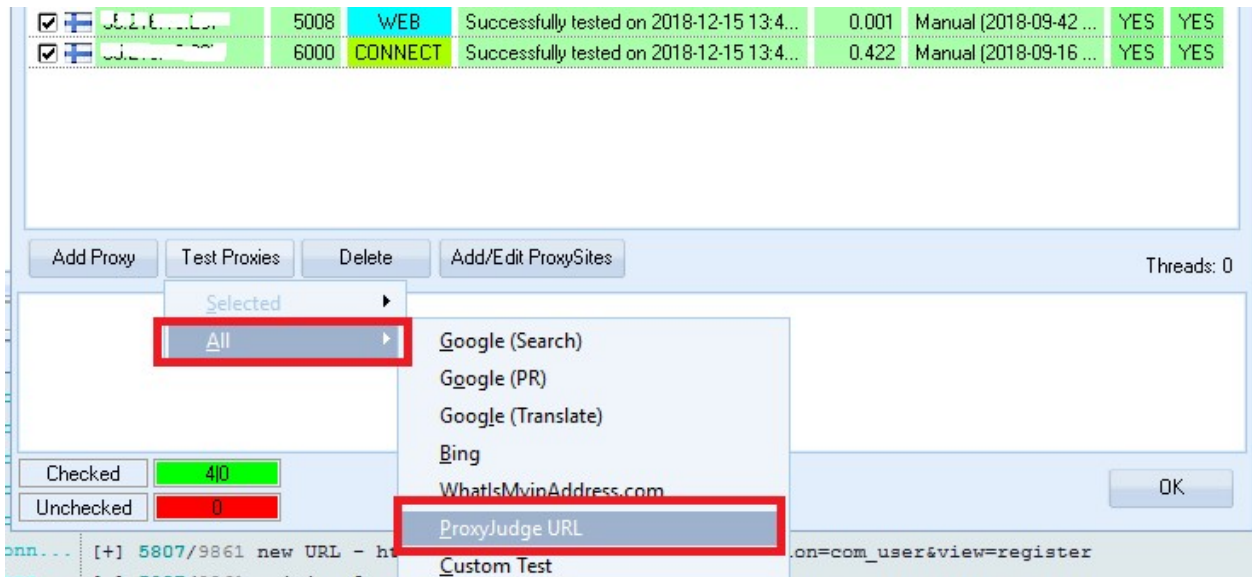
| | | | | | | | |
|---|---|---|---|---|---|---|---|
| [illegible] | 5008 | WEB | Successfully tested on 2018-12-15 13:4... | 0.001 | Manual (2018-09-42 ... | YES | YES |
| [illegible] | 6000 | CONNECT | Successfully tested on 2018-12-15 13:4... | 0.422 | Manual (2018-09-16 ... | YES | YES |

Add Proxy
Test Proxies
Delete
Add/Edit ProxySites
Threads: 0

Selected
All

Google (Search)
Google (PR)
Google (Translate)
Bing
WhatIsMyipAddress.com
ProxyJudge URL
Custom Test

Checked 4|0
Unchecked 0

OK

onn... [+] 5807/9861 new URL - ht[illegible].on=com_user&view=register